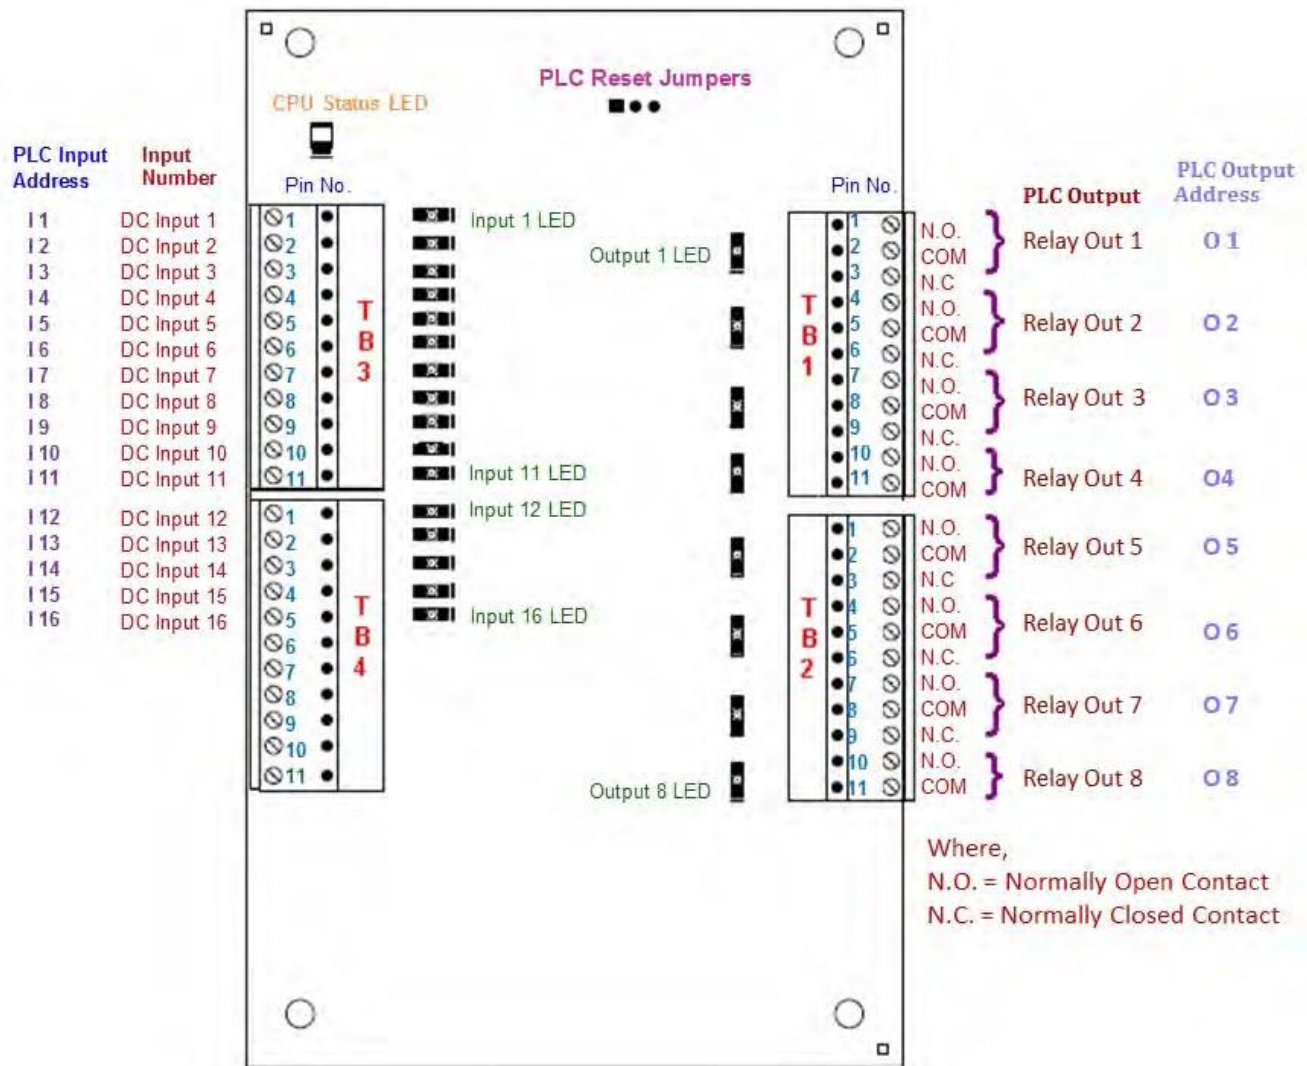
PLC Reset Jumpers

CPU Status LED

| PLC Input Address | Input Number |
|---|---|
| I 1 | DC Input 1 |
| I 2 | DC Input 2 |
| I 3 | DC Input 3 |
| I 4 | DC Input 4 |
| I 5 | DC Input 5 |
| I 6 | DC Input 6 |
| I 7 | DC Input 7 |
| I 8 | DC Input 8 |
| I 9 | DC Input 9 |
| I 10 | DC Input 10 |
| I 11 | DC Input 11 |
| I 12 | DC Input 12 |
| I 13 | DC Input 13 |
| I 14 | DC Input 14 |
| I 15 | DC Input 15 |
| I 16 | DC Input 16 |

Pin No.

1 2 3 4 5 6 7 8 9 10 11

TB3

1 2 3 4 5 6 7 8 9 10 11

TB4

Input 1 LED

Input 11 LED

Input 12 LED

Input 16 LED

Output 1 LED

Output 8 LED

Pin No.

TB1

1 2 3 4 5 6 7 8 9 10 11

TB2

1 2 3 4 5 6 7 8 9 10 11

| | PLC Output | PLC Output Address |
|---|---|---|
| N.O. COM N.C | Relay Out 1 | O 1 |
| N.O. COM N.C. | Relay Out 2 | O 2 |
| N.O. COM N.C. | Relay Out 3 | O 3 |
| N.O. COM | Relay Out 4 | O4 |
| N.O. COM N.C | Relay Out 5 | O 5 |
| N.O. COM N.C. | Relay Out 6 | O 6 |
| N.O. COM N.C. | Relay Out 7 | O 7 |
| N.O. COM | Relay Out 8 | O 8 |

Where,
N.O. = Normally Open Contact
N.C. = Normally Closed Contact